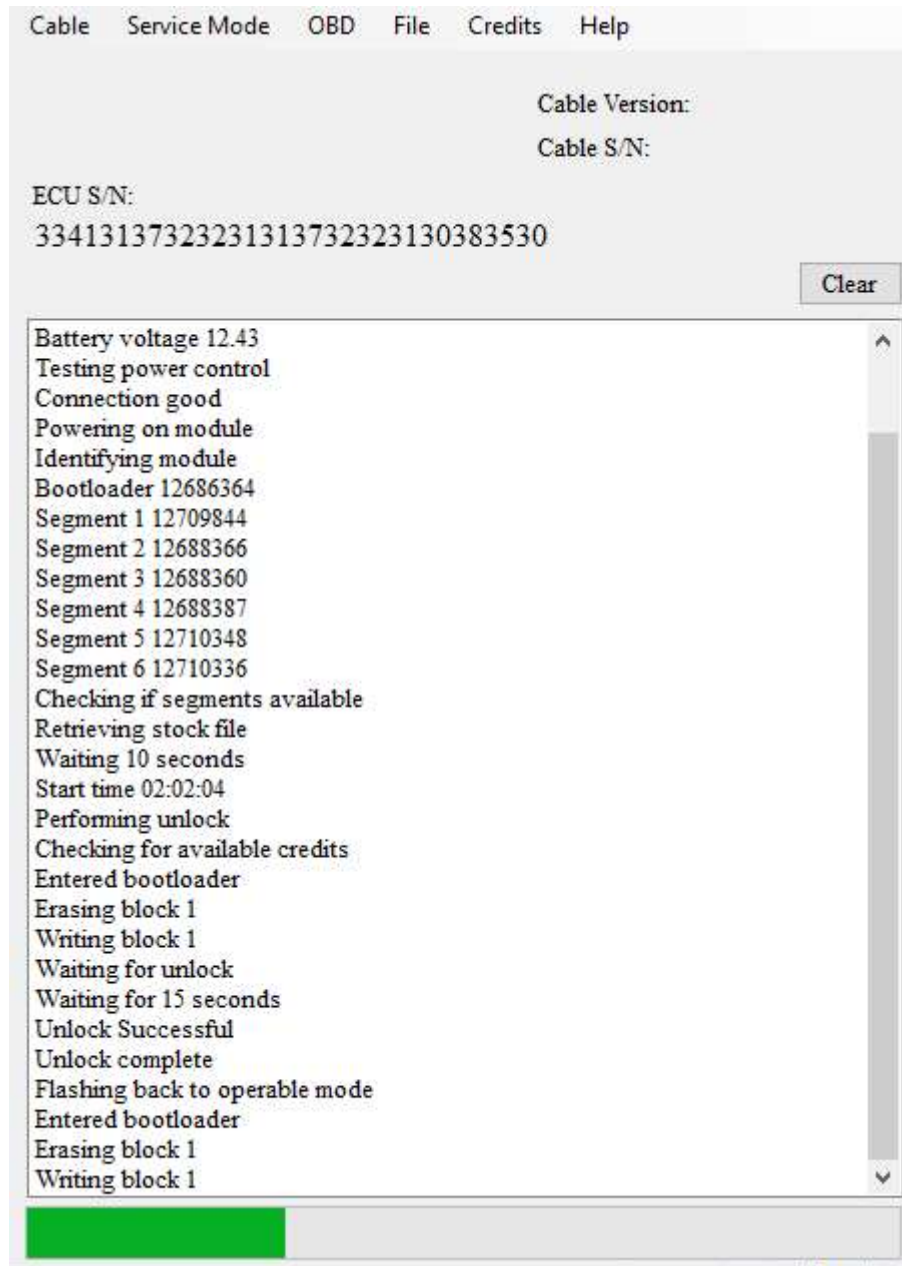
Cable Service Mode OBD File Credits Help

Cable Version:

Cable S/N:

ECU S/N:
33413137323231313732323130383530

Clear

Battery voltage 12.43
Testing power control
Connection good
Powering on module
Identifying module
Bootloader 12686364
Segment 1 12709844
Segment 2 12688366
Segment 3 12688360
Segment 4 12688387
Segment 5 12710348
Segment 6 12710336
Checking if segments available
Retrieving stock file
Waiting 10 seconds
Start time 02:02:04
Performing unlock
Checking for available credits
Entered bootloader
Erasing block 1
Writing block 1
Waiting for unlock
Waiting for 15 seconds
Unlock Successful
Unlock complete
Flashing back to operable mode
Entered bootloader
Erasing block 1
Writing block 1